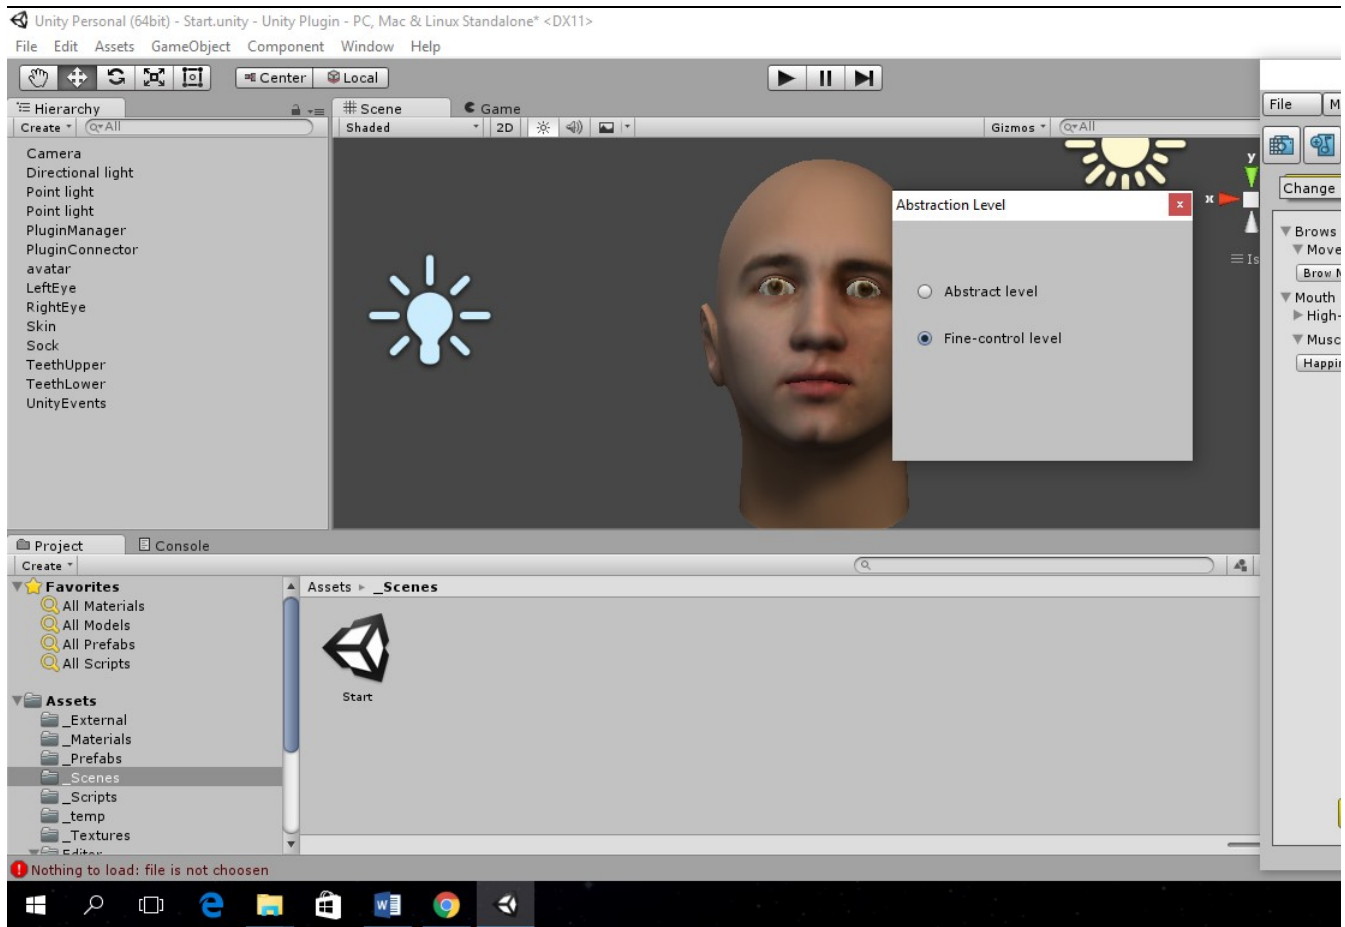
Unity Personal (64bit) - Start.unity - Unity Plugin - PC, Mac & Linux Standalone* <DX11>

File Edit Assets GameObject Component Window Help

Center Local

Hierarchy
Create
All

Camera
Directional light
Point light
Point light
PluginManager
PluginConnector
avatar
LeftEye
RightEye
Skin
Sock
TeethUpper
TeethLower
UnityEvents

Scene
Game
Shaded
2D
Gizmos
All

y
x
Is

Abstraction Level
x

Abstract level
Fine-control level

File
M
Change
Brows
Move
Brow N
Mouth
High-
Musc
Happi

Project
Console
Create

Favorites
All Materials
All Models
All Prefabs
All Scripts

Assets
_External
_Materials
_Prefabs
_Scenes
_Scripts
_temp
_Textures
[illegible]

Assets ▸ _Scenes

Start

Nothing to load: file is not choosen